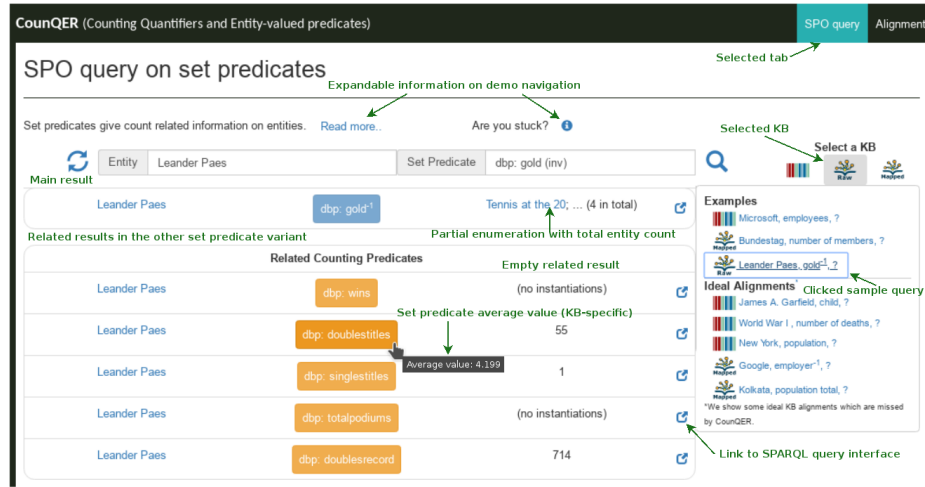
CounQER (Counting Quantifiers and Entity-valued predicates)

SPO query

Alignment

Selected tab

SPO query on set predicates

Expandable information on demo navigation

Set predicates give count related information on entities. Read more..

Are you stuck?

Selected KB

Select a KB

Entity Leander Paes

Set Predicate dbp: gold (inv)

Raw

Mapped

Main result

Leander Paes

dbp: gold$^{-1}$

Tennis at the 20; ... (4 in total)

Examples

Microsoft, employees, ?

Bundestag, number of members, ?

Leander Paes, gold$^{-1}$, ?

Related results in the other set predicate variant

Partial enumeration with total entity count

Related Counting Predicates

Empty related result

Clicked sample query

Ideal Alignments

Leander Paes

dbp: wins

(no instantiations)

James A. Garfield, child, ?

Set predicate average value (KB-specific)

World War I , number of deaths, ?

Leander Paes

dbp: doublestitles

55

New York, population, ?

Average value: 4.199

Google, employer$^{-1}$, ?

Leander Paes

dbp: singlestitles

1

Kolkata, population total, ?

*We show some ideal KB alignments which are missed by CounQER.

Leander Paes

dbp: totalpodiums

(no instantiations)

Leander Paes

dbp: doublesrecord

714

Link to SPARQL query interface